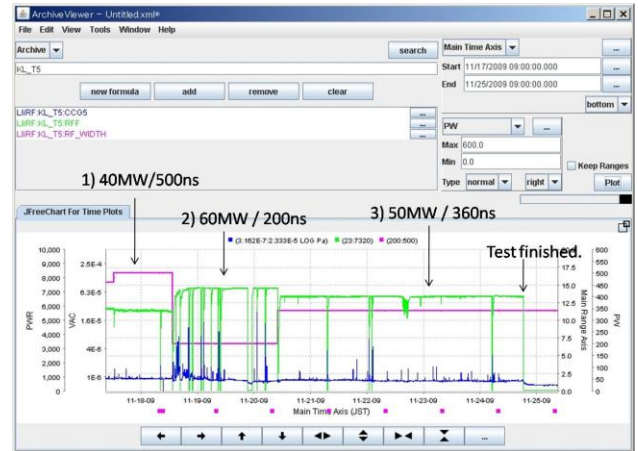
ArchiveViewer – Untitled.xml*

File Edit View Tools Window Help

Archive search Main Time Axis ...

KL_T5

Start 11/17/2009 09:00:00.000 ...

new formula add remove clear

End 11/25/2009 09:00:00.000 ...

bottom

LIIRF:KL_T5:CCG5 ...
LIIRF:KL_T5:RFF ...
LIIRF:KL_T5:RF_WIDTH ...

PW ...

Max 600.0

Min 0.0

Keep Ranges

Type normal right Plot

1) 40MW/500ns

JFreeChart For Time Plots

2) 60MW / 200ns

3) 50MW / 360ns

Test finished.

(3.162E-7:2.333E-5 LOG Pa) (23:7320) (200:500)

| PWR | VAC | Main Range Axis | PW |
|---|---|---|---|
| 10,000 | | 15.0 | 600 |
| 9,000 | 2.5E-4 | | 550 |
| 8,000 | | 12.5 | 500 |
| 7,000 | 6.3E-5 | | 450 |
| 6,000 | | 10.0 | 400 |
| 5,000 | 1.6E-5 | | 350 |
| 4,000 | | 7.5 | 300 |
| 3,000 | 4E-6 | | 250 |
| 2,000 | | 5.0 | 200 |
| 1,000 | 1E-6 | 2.5 | 150 |
| 0 | | 0.0 | 100 |
| | | | 50 |
| | | | 0 |

11-18-09 11-19-09 11-20-09 11-21-09 11-22-09 11-23-09 11-24-09 11-25-09

Main Time Axis (JST)

...